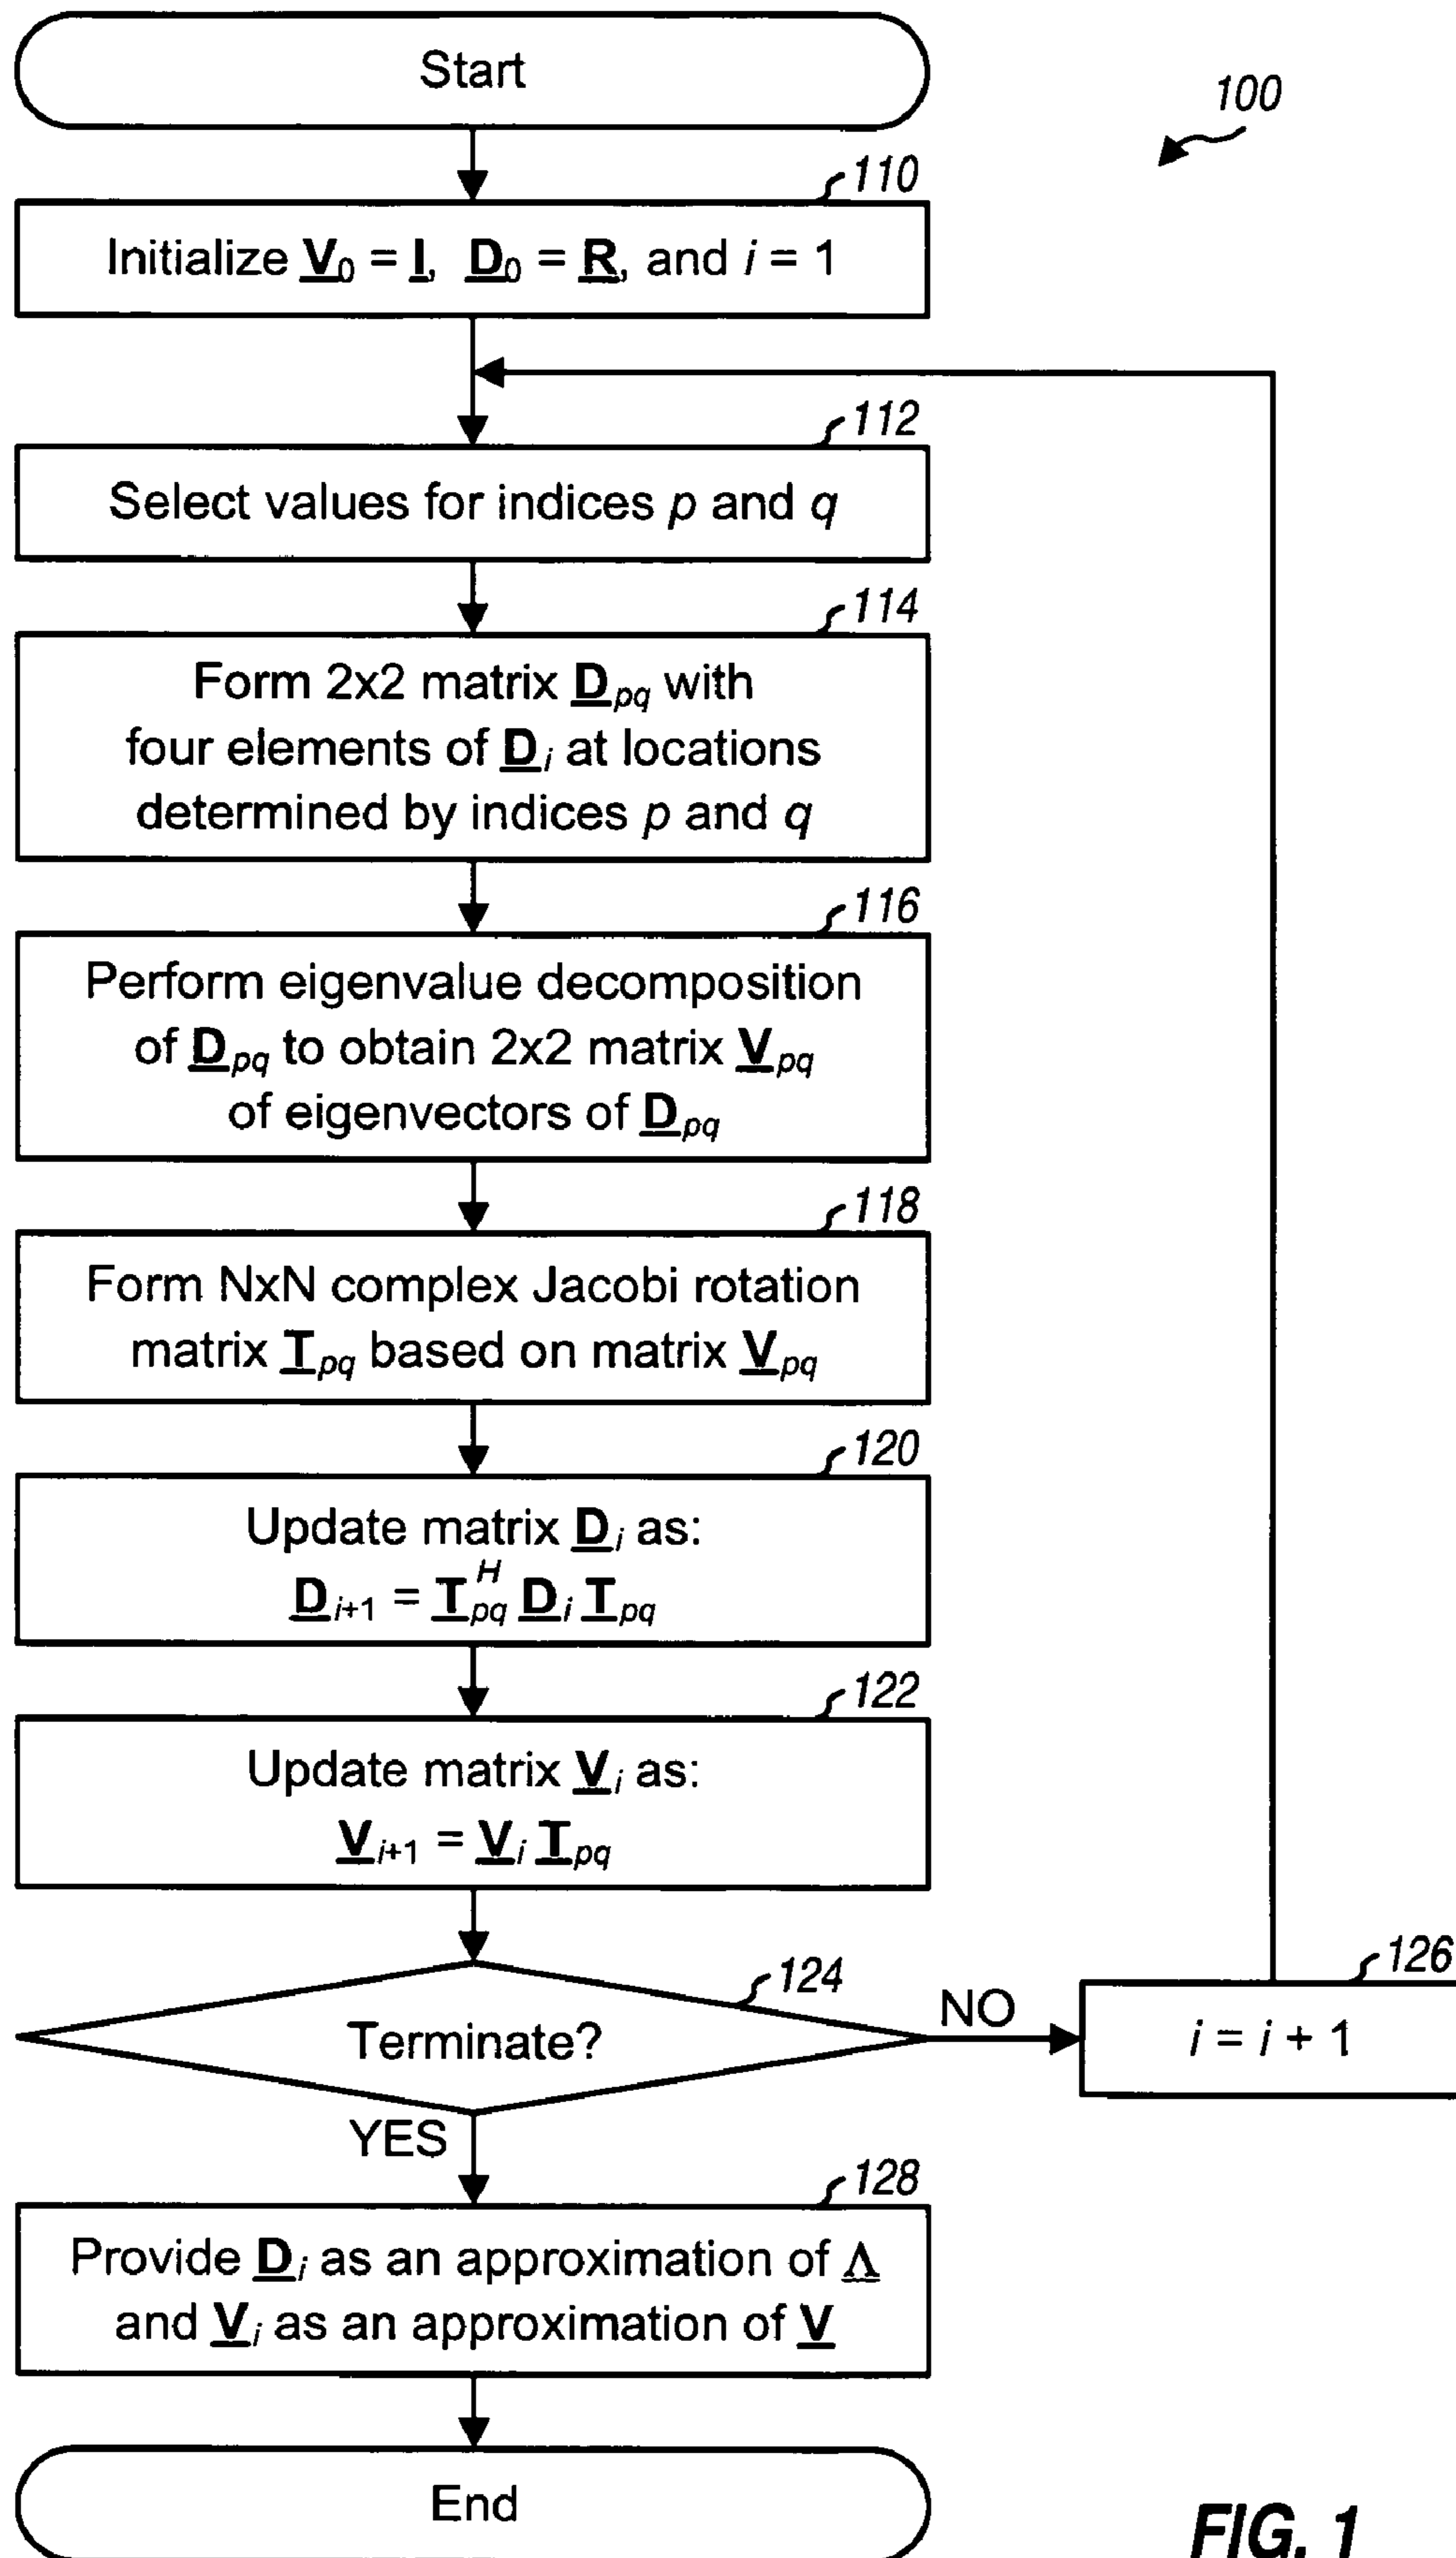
Start

100

110

Initialize $\underline{\mathbf{V}}_0 = \underline{\mathbf{I}}$, $\underline{\mathbf{D}}_0 = \underline{\mathbf{R}}$, and $i = 1$

112

Select values for indices $p$ and $q$

114

Form 2x2 matrix $\underline{\mathbf{D}}_{pq}$ with four elements of $\underline{\mathbf{D}}_i$ at locations determined by indices $p$ and $q$

116

Perform eigenvalue decomposition of $\underline{\mathbf{D}}_{pq}$ to obtain 2x2 matrix $\underline{\mathbf{V}}_{pq}$ of eigenvectors of $\underline{\mathbf{D}}_{pq}$

118

Form NxN complex Jacobi rotation matrix $\underline{\mathbf{T}}_{pq}$ based on matrix $\underline{\mathbf{V}}_{pq}$

120

Update matrix $\underline{\mathbf{D}}_i$ as:
$\underline{\mathbf{D}}_{i+1} = \underline{\mathbf{T}}_{pq}^H \underline{\mathbf{D}}_i \underline{\mathbf{T}}_{pq}$

122

Update matrix $\underline{\mathbf{V}}_i$ as:
$\underline{\mathbf{V}}_{i+1} = \underline{\mathbf{V}}_i \underline{\mathbf{T}}_{pq}$

124

Terminate?

NO

126

$i = i + 1$

YES

128

Provide $\underline{\mathbf{D}}_i$ as an approximation of $\underline{\mathbf{\Lambda}}$ and $\underline{\mathbf{V}}_i$ as an approximation of $\underline{\mathbf{V}}$

End

FIG. 1